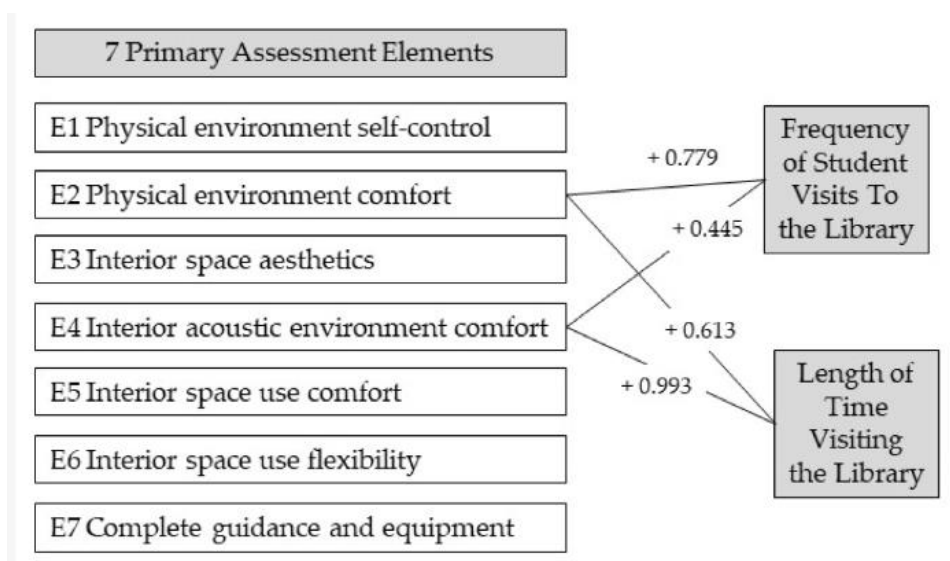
7 Primary Assessment Elements

E1 Physical environment self-control

E2 Physical environment comfort

E3 Interior space aesthetics

E4 Interior acoustic environment comfort

E5 Interior space use comfort

E6 Interior space use flexibility

E7 Complete guidance and equipment

+ 0.779

+ 0.445

+ 0.613

+ 0.993

Frequency of Student Visits To the Library

Length of Time Visiting the Library